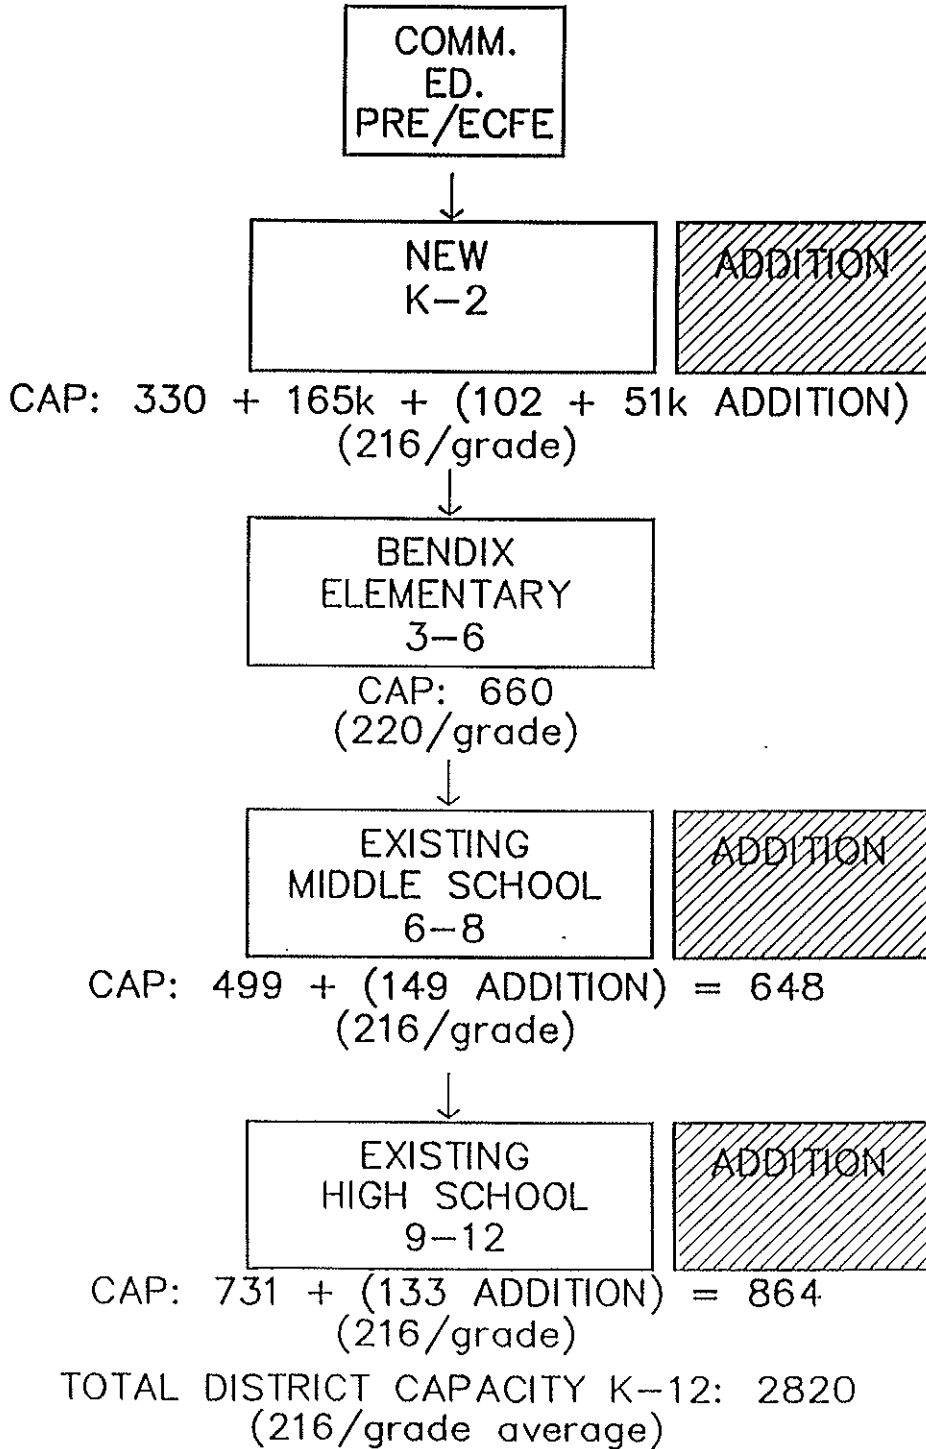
COMM. ED. PRE/ECFE

NEW K–2

ADDITION

CAP: 330 + 165k + (102 + 51k ADDITION)
(216/grade)

BENDIX ELEMENTARY 3–6

CAP: 660
(220/grade)

EXISTING MIDDLE SCHOOL 6–8

ADDITION

CAP: 499 + (149 ADDITION) = 648
(216/grade)

EXISTING HIGH SCHOOL 9–12

ADDITION

CAP: 731 + (133 ADDITION) = 864
(216/grade)

TOTAL DISTRICT CAPACITY K–12: 2820
(216/grade average)